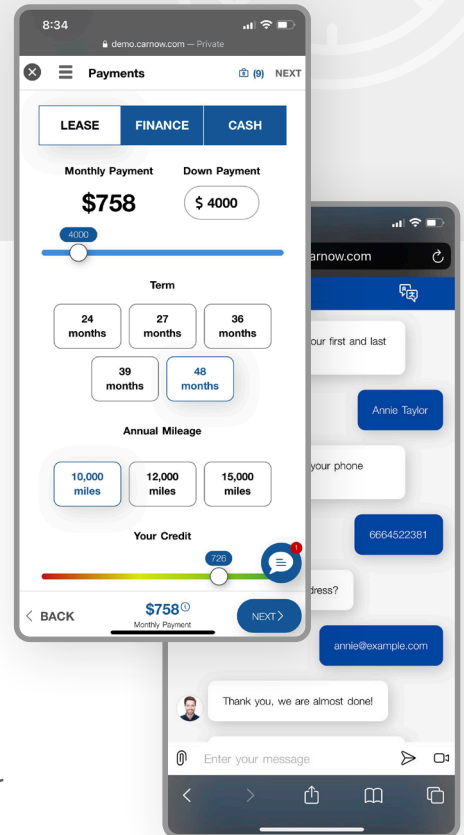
8:34

demo.carnow.com — Private

Payments

(9) NEXT

LEASE

FINANCE

CASH

Monthly Payment

$758

Down Payment

$ 4000

4000

Term

24 months

27 months

36 months

39 months

48 months

Annual Mileage

10,000 miles

12,000 miles

15,000 miles

Your Credit

726

1

< BACK

$758

Monthly Payment

NEXT >

arnow.com

our first and last

Annie Taylor

your phone

6664522381

dress?

annie@example.com

Thank you, we are almost done!

Enter your message